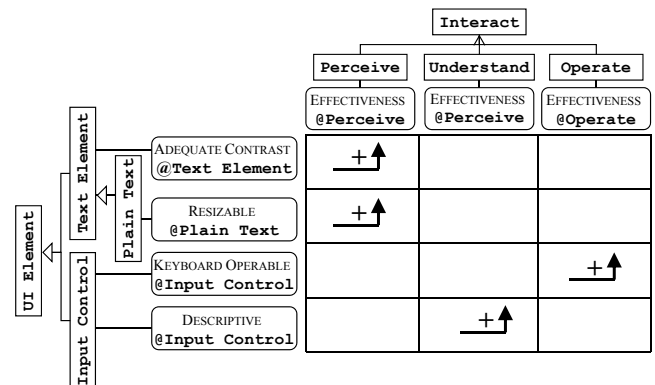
Interact

Perceive

Understand

Operate

EFFECTIVENESS
@Perceive

EFFECTIVENESS
@Perceive

EFFECTIVENESS
@Operate

UI Element

Text Element

Plain Text

Input Control

ADEQUATE CONTRAST
@Text Element

RESIZABLE
@Plain Text

KEYBOARD OPERABLE
@Input Control

DESCRIPTIVE
@Input Control

| | | |
|---|---|---|
| + | | |
| + | | |
| | | + |
| | + | |